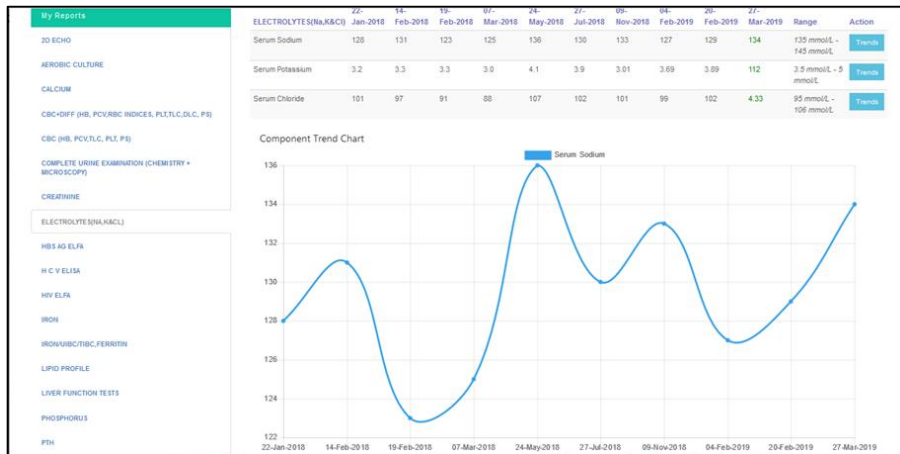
My Reports

2D ECHO

AEROBIC CULTURE

CALCIUM

CBC+DIFF (HB, PCV,RBC INDICES, PLT,TLC,DLC, PS)

CBC (HB, PCV,TLC, PLT, PS)

COMPLETE URINE EXAMINATION (CHEMISTRY + MICROSCOPY)

CREATININE

ELECTROLYTES(NA,K&CL)

HBS AG ELFA

H C V ELISA

HIV ELFA

IRON

IRON/UIBC/TIBC,FERRITIN

LIPID PROFILE

LIVER FUNCTION TESTS

PHOSPHORUS

PTH

| ELECTROLYTES(Na,K&Cl) | 22-Jan-2018 | 14-Feb-2018 | 19-Feb-2018 | 07-Mar-2018 | 24-May-2018 | 27-Jul-2018 | 09-Nov-2018 | 04-Feb-2019 | 20-Feb-2019 | 27-Mar-2019 | Range | Action |
|---|---|---|---|---|---|---|---|---|---|---|---|---|
| Serum Sodium | 128 | 131 | 123 | 125 | 136 | 130 | 133 | 127 | 129 | 134 | 135 mmol/L - 145 mmol/L | Trends |
| Serum Potassium | 3.2 | 3.3 | 3.3 | 3.0 | 4.1 | 3.9 | 3.01 | 3.69 | 3.89 | 112 | 3.5 mmol/L - 5 mmol/L | Trends |
| Serum Chloride | 101 | 97 | 91 | 88 | 107 | 102 | 101 | 99 | 102 | 4.33 | 95 mmol/L - 106 mmol/L | Trends |

Component Trend Chart

Serum Sodium

136
134
132
130
128
126
124
122

22-Jan-2018
14-Feb-2018
19-Feb-2018
07-Mar-2018
24-May-2018
27-Jul-2018
09-Nov-2018
04-Feb-2019
20-Feb-2019
27-Mar-2019